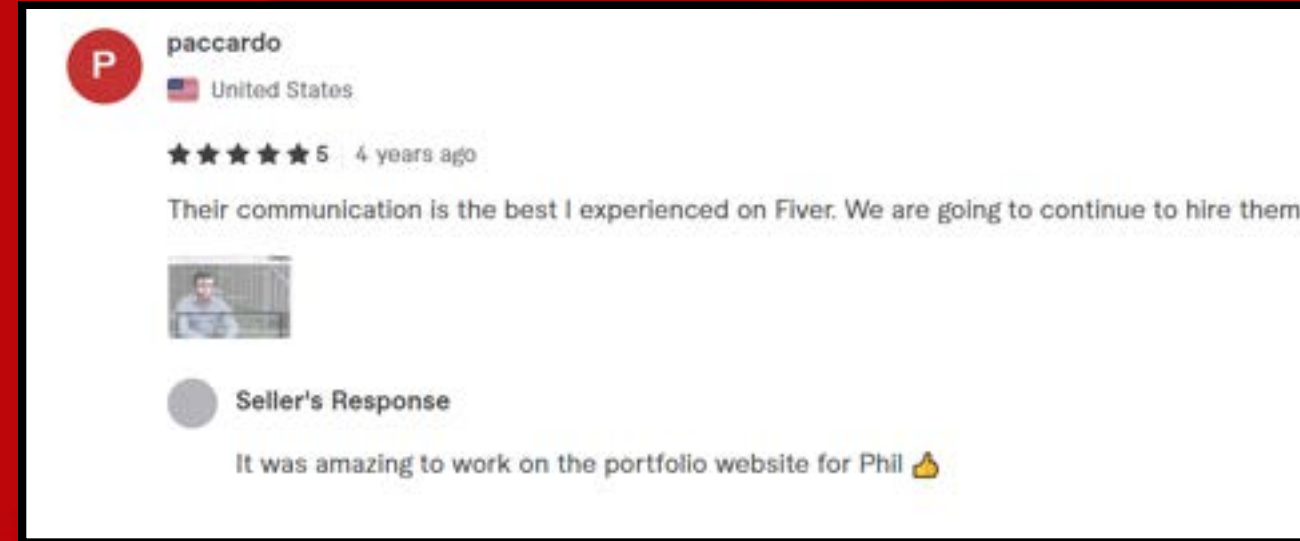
P

paccardo

United States

★★★★★ 5 4 years ago

Their communication is the best I experienced on Fiver. We are going to continue to hire them

Seller's Response

It was amazing to work on the portfolio website for Phil 👍